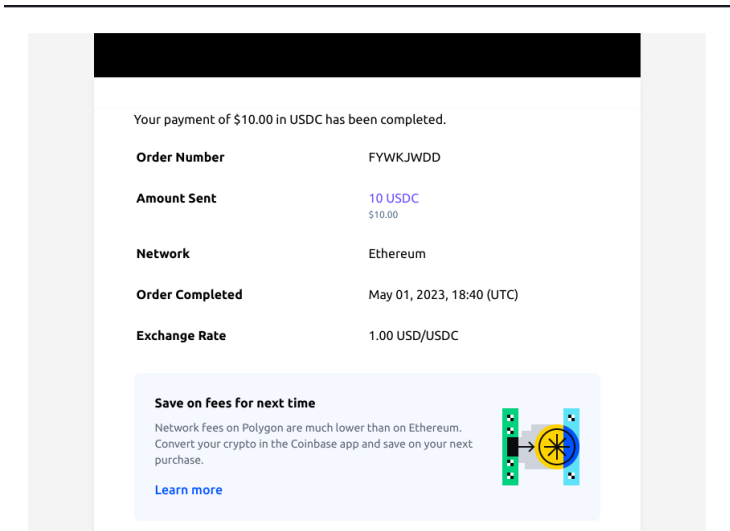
Your payment of $10.00 in USDC has been completed.

| Order Number | FYWKJWDD |
|---|---|
| Amount Sent | 10 USDC $10.00 |
| Network | Ethereum |
| Order Completed | May 01, 2023, 18:40 (UTC) |
| Exchange Rate | 1.00 USD/USDC |

Save on fees for next time

Network fees on Polygon are much lower than on Ethereum. Convert your crypto in the Coinbase app and save on your next purchase.

Learn more